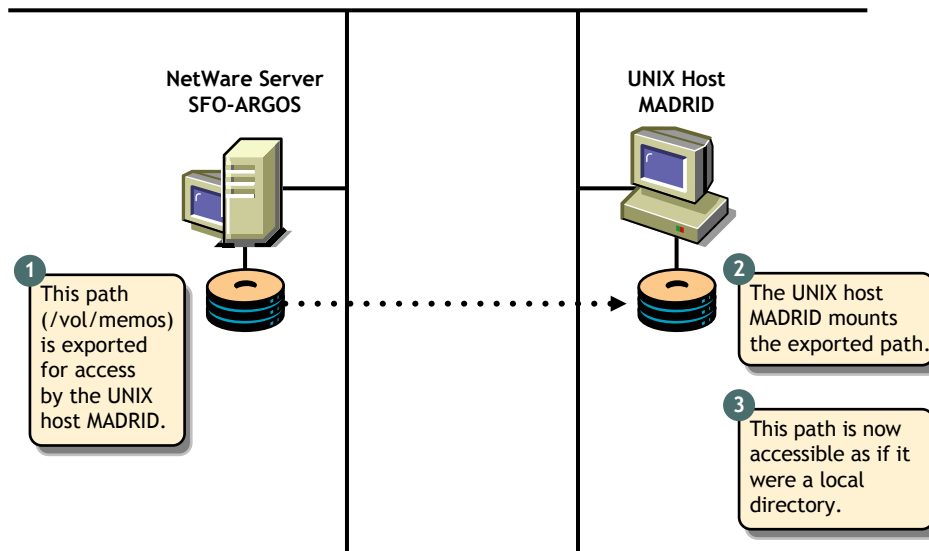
NetWare Server
SFO-ARGOS

UNIX Host
MADRID

1
This path (/vol/memos) is exported for access by the UNIX host MADRID.

2
The UNIX host MADRID mounts the exported path.

3
This path is now accessible as if it were a local directory.